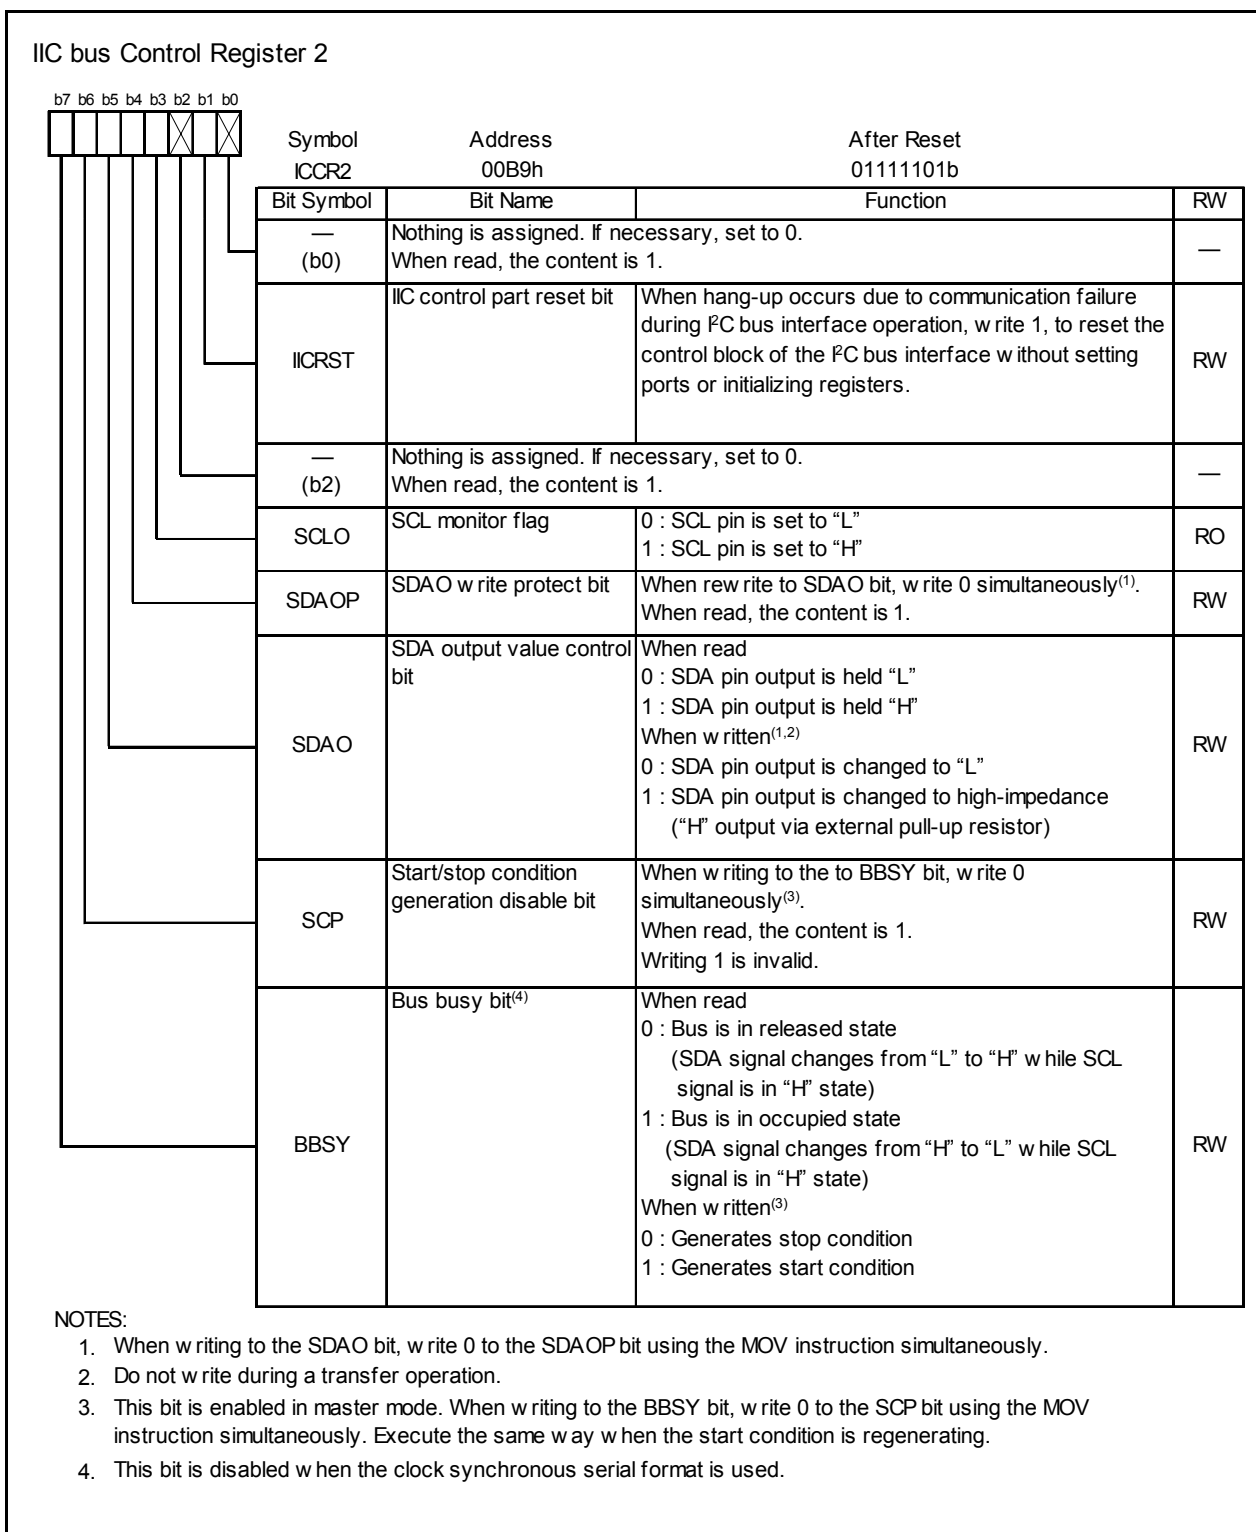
IIC bus Control Register 2

b7 b6 b5 b4 b3 b2 b1 b0

| Symbol | Address | After Reset |
|---|---|---|
| ICCR2 | 00B9h | 01111101b |

| Bit Symbol | Bit Name | Function | RW |
|---|---|---|---|
| — (b0) | Nothing is assigned. If necessary, set to 0. When read, the content is 1. | | — |
| IICRST | IIC control part reset bit | When hang-up occurs due to communication failure during I$^2$C bus interface operation, w rite 1, to reset the control block of the I$^2$C bus interface w ithout setting ports or initializing registers. | RW |
| — (b2) | Nothing is assigned. If necessary, set to 0. When read, the content is 1. | | — |
| SCLO | SCL monitor flag | 0 : SCL pin is set to "L" 1 : SCL pin is set to "H" | RO |
| SDAOP | SDAO w rite protect bit | When rew rite to SDAO bit, w rite 0 simultaneously$^{(1)}$. When read, the content is 1. | RW |
| SDAO | SDA output value control bit | When read 0 : SDA pin output is held "L" 1 : SDA pin output is held "H" When w ritten$^{(1,2)}$ 0 : SDA pin output is changed to "L" 1 : SDA pin output is changed to high-impedance ("H" output via external pull-up resistor) | RW |
| SCP | Start/stop condition generation disable bit | When w riting to the to BBSY bit, w rite 0 simultaneously$^{(3)}$. When read, the content is 1. Writing 1 is invalid. | RW |
| BBSY | Bus busy bit$^{(4)}$ | When read 0 : Bus is in released state (SDA signal changes from "L" to "H" w hile SCL signal is in "H" state) 1 : Bus is in occupied state (SDA signal changes from "H" to "L" w hile SCL signal is in "H" state) When w ritten$^{(3)}$ 0 : Generates stop condition 1 : Generates start condition | RW |

NOTES:
1. When w riting to the SDAO bit, w rite 0 to the SDAOP bit using the MOV instruction simultaneously.
2. Do not w rite during a transfer operation.
3. This bit is enabled in master mode. When w riting to the BBSY bit, w rite 0 to the SCP bit using the MOV instruction simultaneously. Execute the same w ay w hen the start condition is regenerating.
4. This bit is disabled w hen the clock synchronous serial format is used.